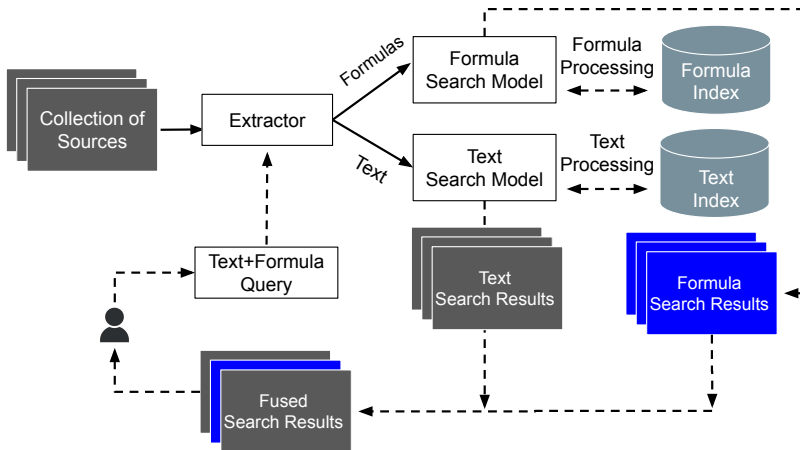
Collection of Sources

Extractor

Formulas

Text

Formula Search Model

Formula Processing

Formula Index

Text Search Model

Text Processing

Text Index

Text+Formula Query

Text Search Results

Formula Search Results

Fused Search Results